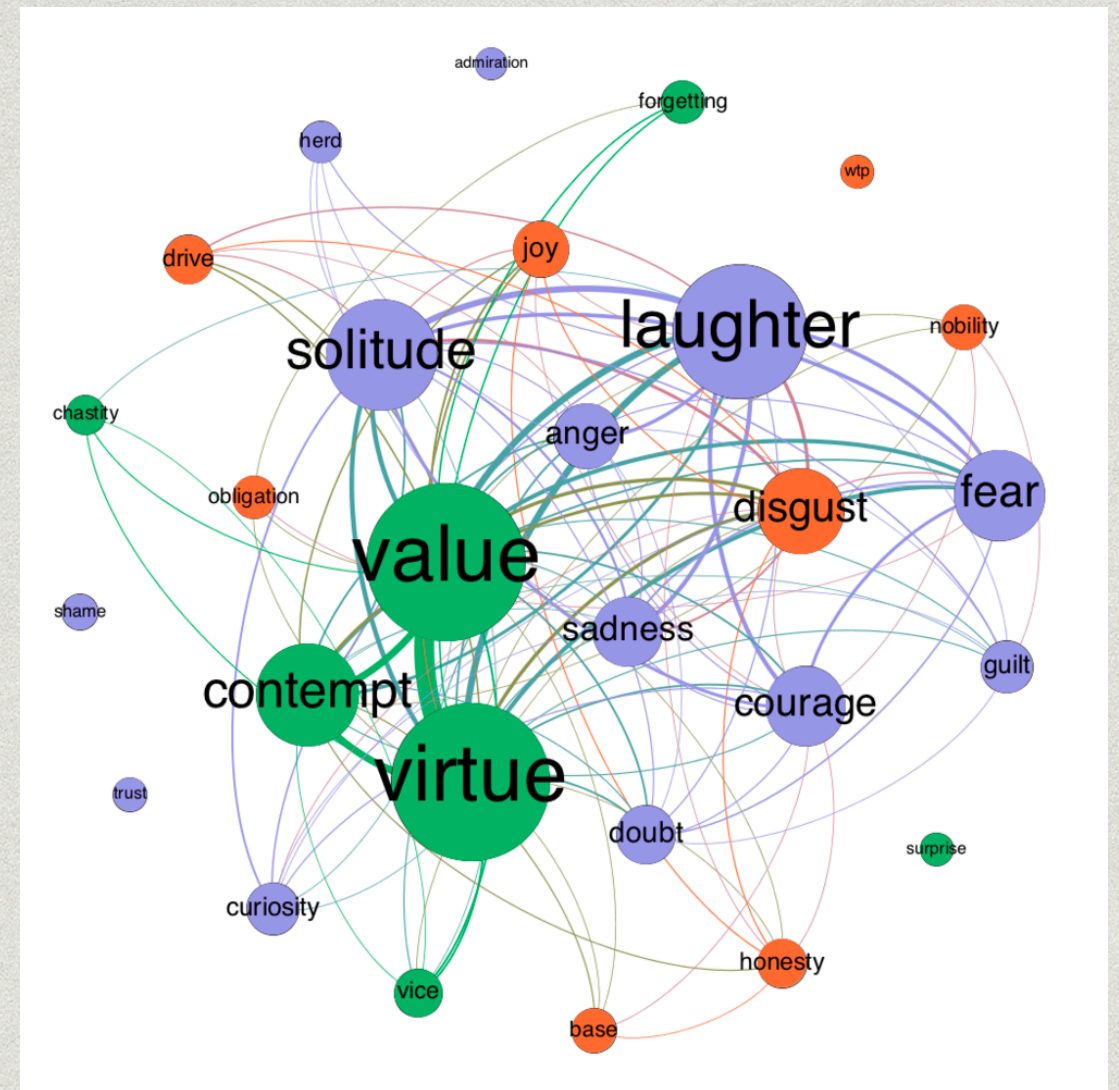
admiration
forgetting
herd
wtp
joy
drive
laughter
nobility
solitude
chastity
anger
obligation
disgust
fear
value
shame
sadness
guilt
contempt
courage
virtue
trust
doubt
surprise
curiosity
honesty
vice
base